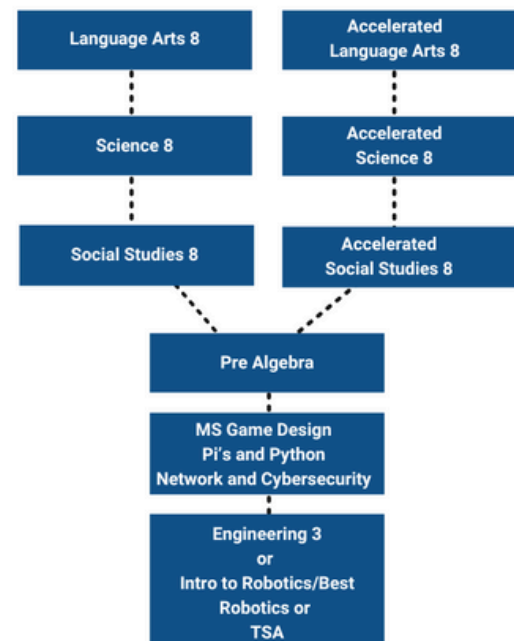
Language Arts 8

Accelerated Language Arts 8

Science 8

Accelerated Science 8

Social Studies 8

Accelerated Social Studies 8

Pre Algebra

MS Game Design
Pi's and Python
Network and Cybersecurity

Engineering 3
or
Intro to Robotics/Best Robotics or
TSA